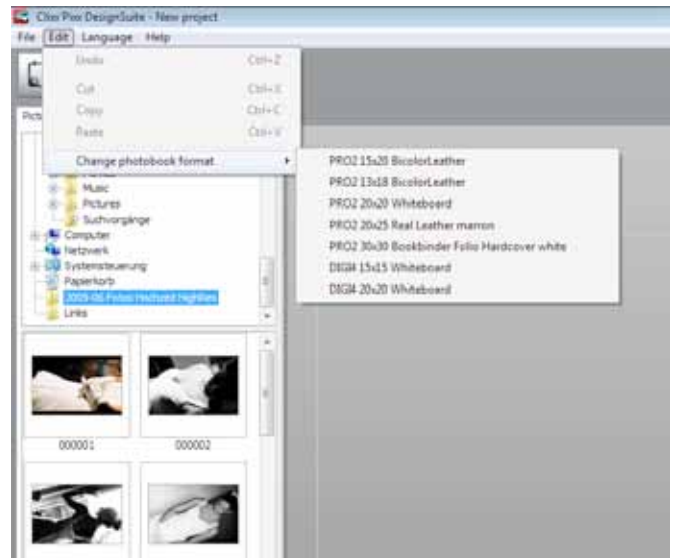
CliorPix DesignSuite - New project
File Edit Language Help
Undo Ctrl+Z
Cut Ctrl+X
Copy Ctrl+C
Paste Ctrl+V
Change photobook format
PRO2 15x20 BicolorLeather
PRO2 13x18 BicolorLeather
PRO2 20x20 Whiteboard
PRO2 20x25 Real Leather marron
PRO2 30x30 Bookbinder Folio Hardcover white
DIGI4 15x15 Whiteboard
DIGI4 20x20 Whiteboard
Pict
Music
Pictures
Suchvorgänge
Computer
Netzwerk
Systemsteuerung
Papierkorb
2009-06 Fotos Hochzeit Highlites
Links
000001
000002